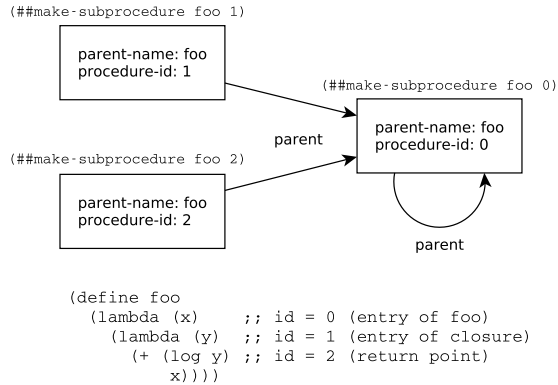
(##make-subprocedure foo 1)

parent-name: foo
procedure-id: 1

(##make-subprocedure foo 0)

parent

parent-name: foo
procedure-id: 0

(##make-subprocedure foo 2)

parent-name: foo
procedure-id: 2

parent

(define foo
  (lambda (x)    ;; id = 0 (entry of foo)
    (lambda (y)  ;; id = 1 (entry of closure)
      (+ (log y) ;; id = 2 (return point)
         x))))